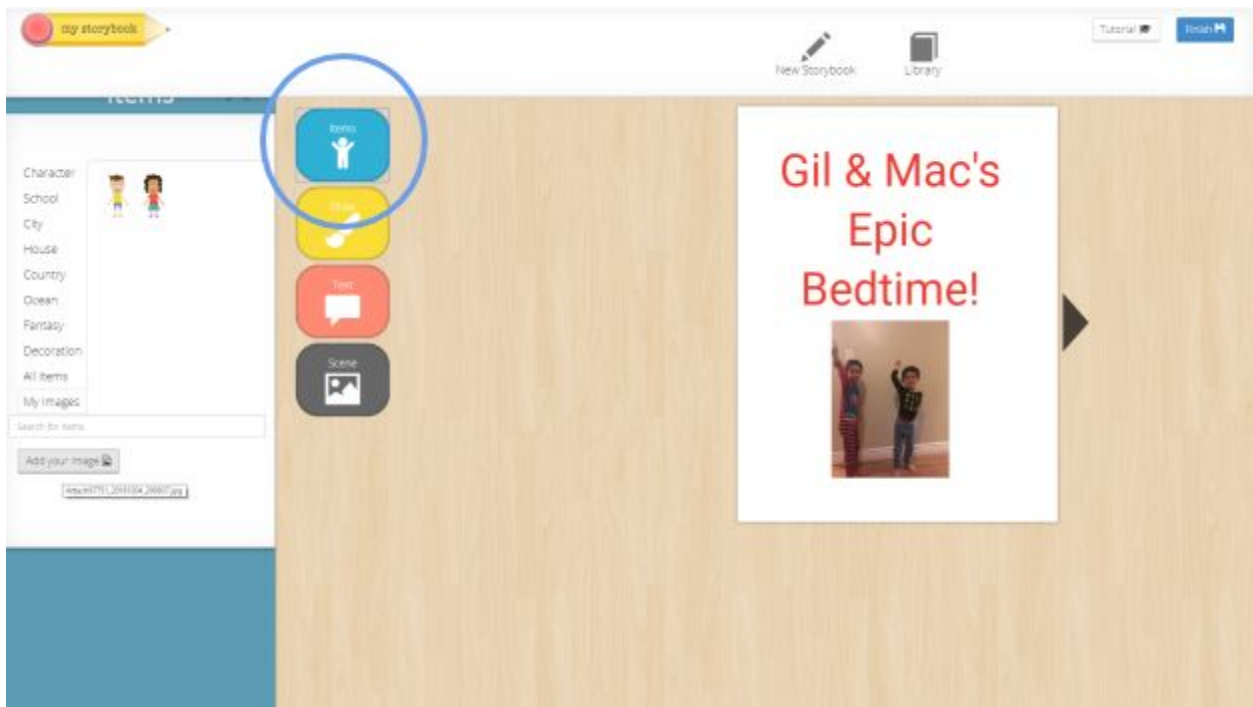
my storybook

New Storybook Library

Tutorial Finish

Items

Items
Draw
Text
Scene

Character
School
City
House
Country
Ocean
Fantasy
Decoration
All items
My images

Search for items

Add your image

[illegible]

Gil & Mac's Epic Bedtime!